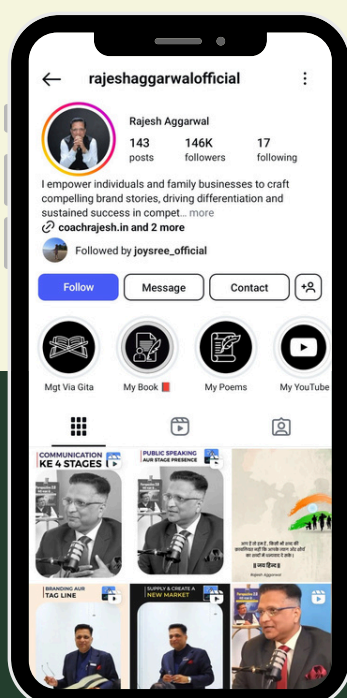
rajeshaggarwalofficial

Rajesh Aggarwal

143 posts

146K followers

17 following

I empower individuals and family businesses to craft compelling brand stories, driving differentiation and sustained success in compet... more

coachrajesh.in and 2 more

Followed by joysree_official

Follow

Message

Contact

Mgt Via Gita

My Book 📕

My Poems

My YouTube

COMMUNICATION KE 4 STAGES

PUBLIC SPEAKING AUR STAGE PRESENCE

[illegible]

Rajesh Aggarwal

BRANDING AUR TAG LINE

SUPPLY & CREATE A NEW MARKET